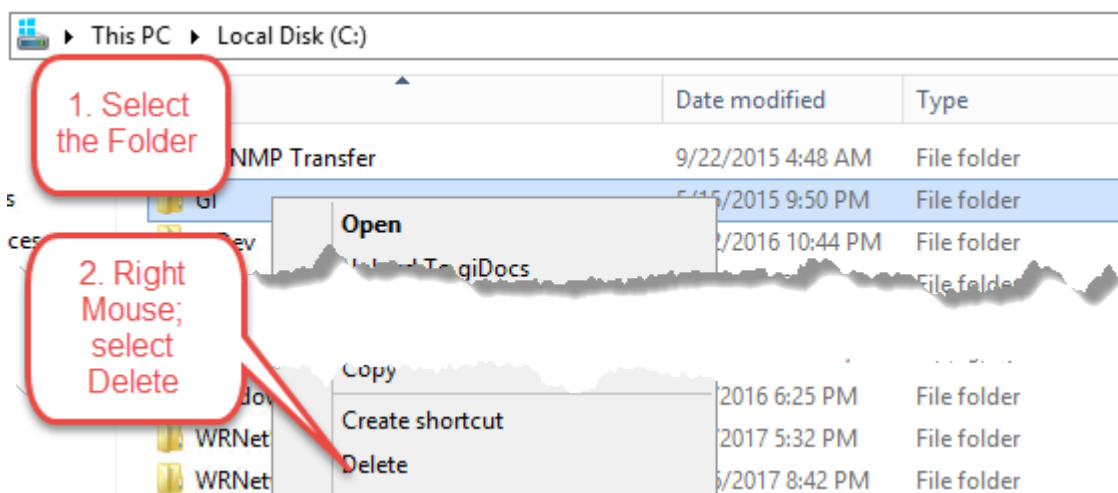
This PC ▸ Local Disk (C:)

1. Select the Folder

Date modified

Type

NMP Transfer

9/22/2015 4:48 AM

File folder

s

GI

5/15/2015 9:50 PM

File folder

ces

Open

Dev

2/2016 10:44 PM

File folder

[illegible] giDocs

File folder

2. Right Mouse; select Delete

Copy

dov

/2016 6:25 PM

File folder

Create shortcut

WRNet

/2017 5:32 PM

File folder

Delete

WRNet

/2017 8:42 PM

File folder